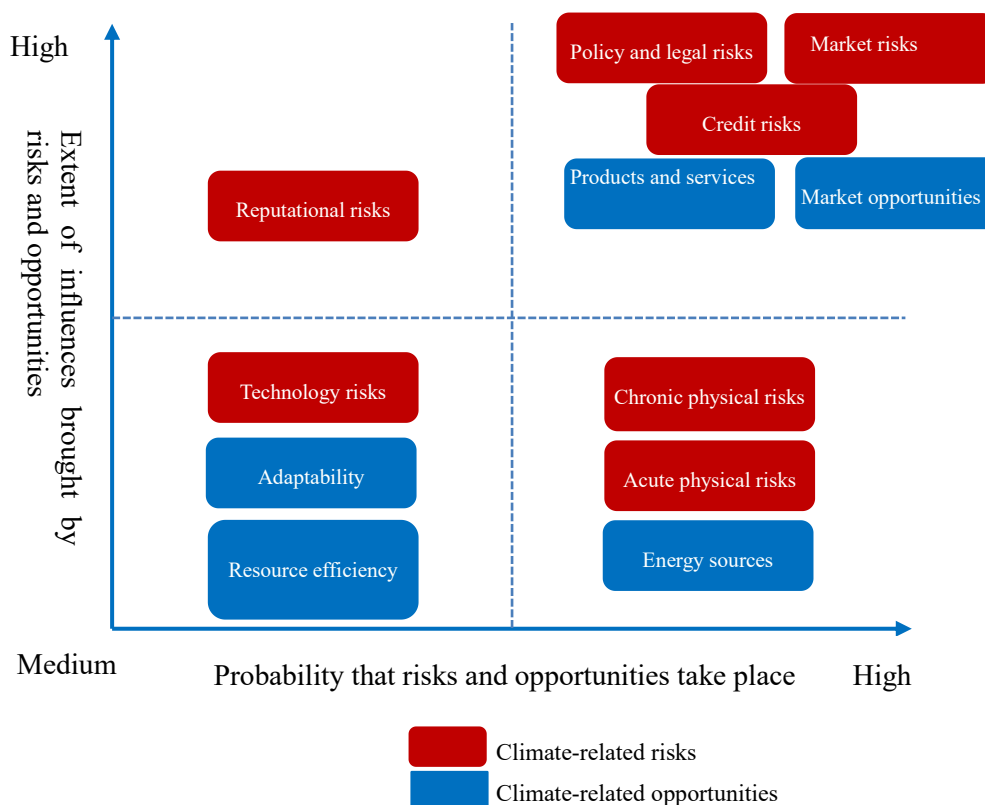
High

Extent of influences brought by risks and opportunities

Policy and legal risks

Market risks

Credit risks

Products and services

Market opportunities

Reputational risks

Technology risks

Adaptability

Resource efficiency

Chronic physical risks

Acute physical risks

Energy sources

Medium

Probability that risks and opportunities take place

High

Climate-related risks

Climate-related opportunities